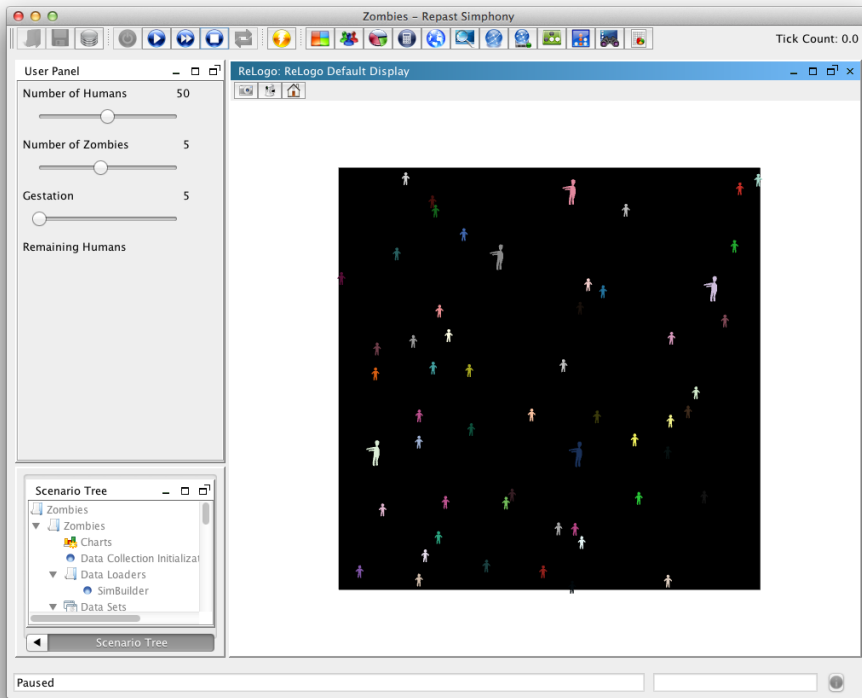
Zombies – Repast Simphony

Tick Count: 0.0

User Panel

Number of Humans 50

Number of Zombies 5

Gestation 5

Remaining Humans

ReLogo: ReLogo Default Display

Scenario Tree

Zombies

Zombies

Charts

Data Collection Initializat

Data Loaders

SimBuilder

Data Sets

Scenario Tree

Paused